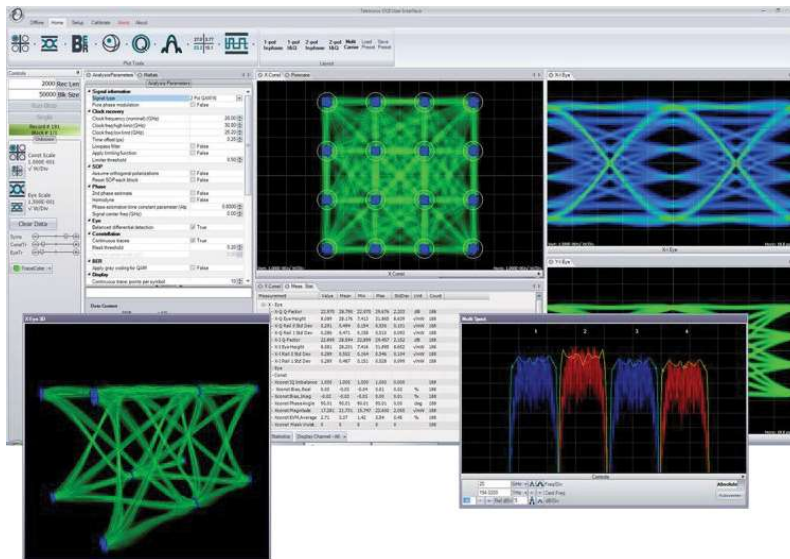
Offline Home Setup Calibrate About

Plot Tools

Layout

Controls

2000 Rec Len

50000 Blk Size

Single

Clear Data

Analysis Parameters

Signal information

Clock recovery

SOP

Phase

Eye

Constellation

BER

Display

X Const

X Eye

Y Eye

X Eye 3D

Meas Stat

Measurement Value Mean Min Max StdDev Unit Count

Multi Spect

1 2 3 4

Controls